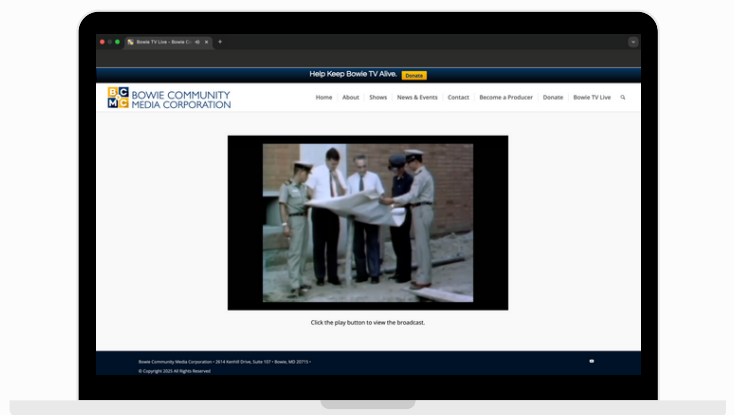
Bowie TV Live - Bowie C... ×  +

Help Keep Bowie TV Alive. Donate

BCMC BOWIE COMMUNITY MEDIA CORPORATION

Home About Shows News & Events Contact Become a Producer Donate Bowie TV Live

Click the play button to view the broadcast.

Bowie Community Media Corporation • 2614 Kenhill Drive, Suite 107 • Bowie, MD 20715 •
© Copyright 2025 All Rights Reserved